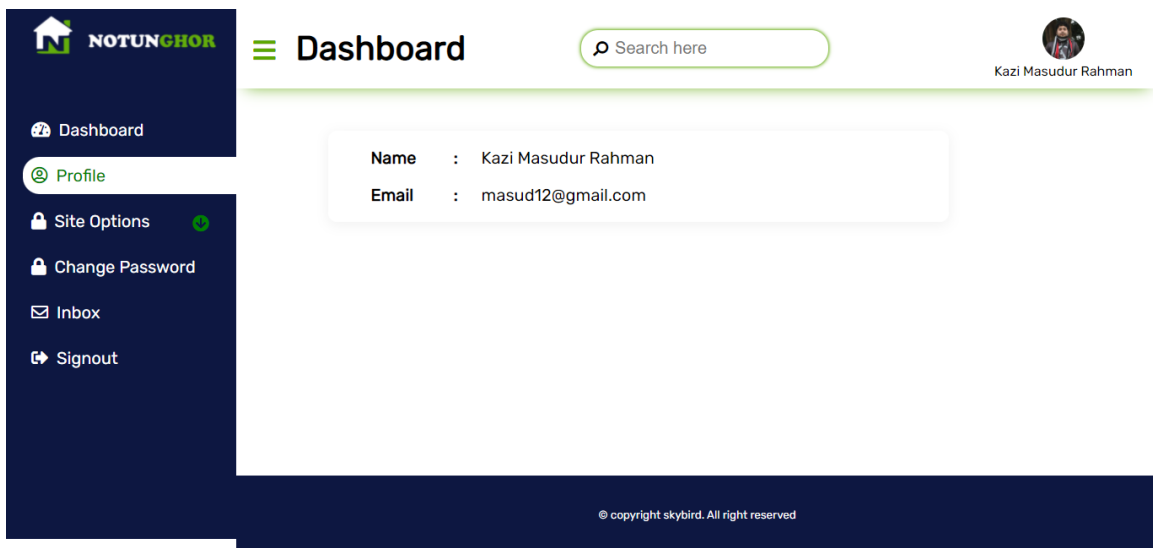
NOTUNGHOR

Dashboard

Search here

Kazi Masudur Rahman

Dashboard
Profile
Site Options
Change Password
Inbox
Signout

| Name | : | Kazi Masudur Rahman |
|---|---|---|
| Email | : | masud12@gmail.com |

© copyright skybird. All right reserved